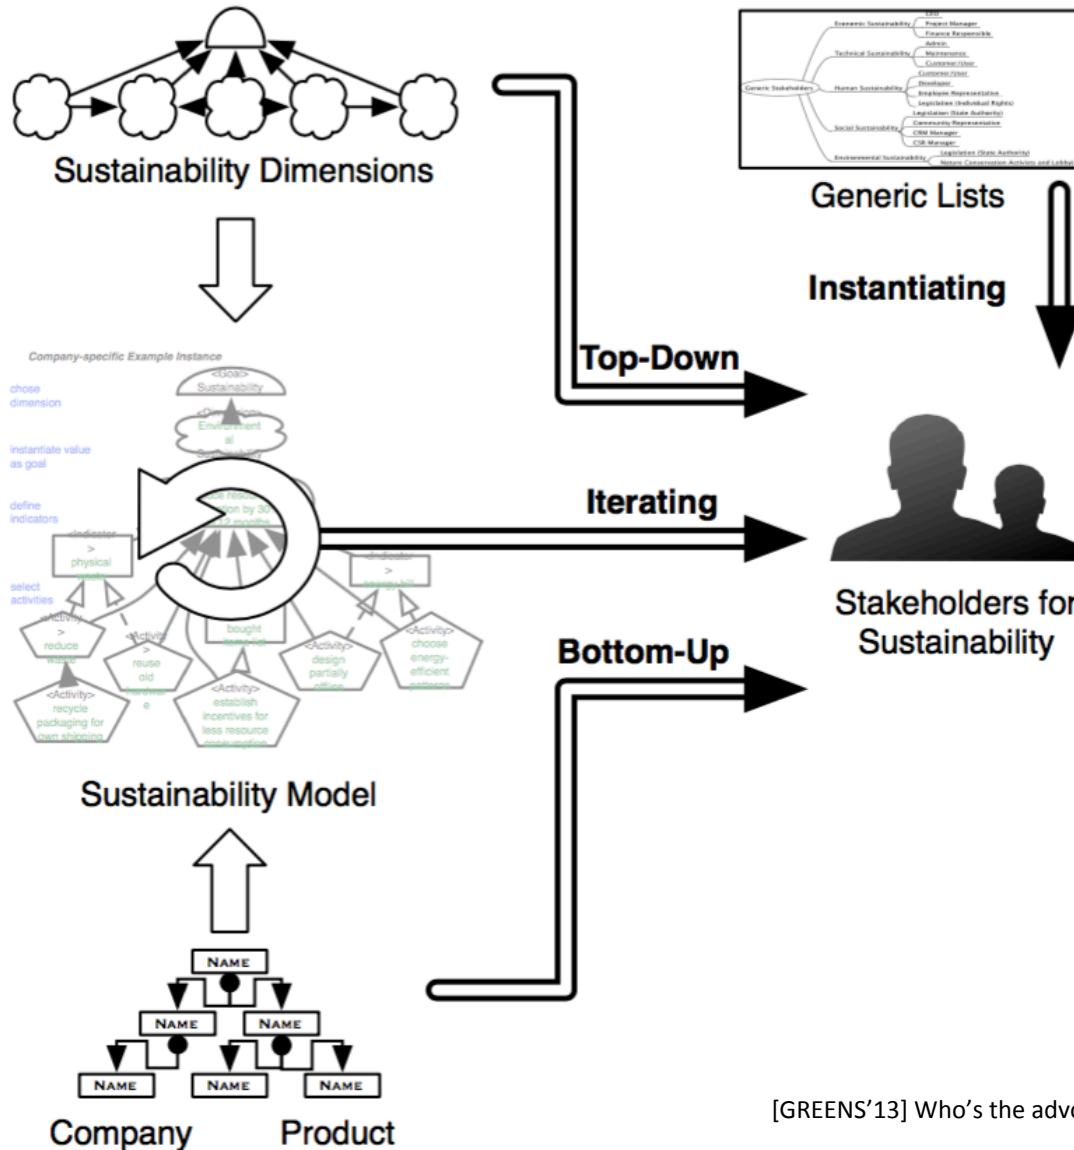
Sustainability Dimensions

Economic Sustainability
CEO
Project Manager
Finance Responsible
Technical Sustainability
Admin
Maintenance
Customer/User
Generic Stakeholders
Human Sustainability
Customer/User
Developer
Employee Representative
Legislation (Individual Rights)
Legislation (State Authority)
Social Sustainability
Community Representative
CRM Manager
CSR Manager
Environmental Sustainability
Legislation (State Authority)
Nature Conservation Activists and Lobby

Generic Lists

Instantiating

Top-Down

Company-specific Example Instance

chose dimension

instantiate value as goal

define indicators

select activities

<Goal>
Sustainability

Environmental

Iterating

<Indicator>
physical

<Indicator>
energy bill

<Activity>
reduce waste

<Activity>
reuse old hardware

bought

<Activity>
design partially

<Activity>
choose energy-efficient

<Activity>
recycle packaging for own shipping

<Activity>
establish incentives for less resource

Stakeholders for Sustainability

Bottom-Up

Sustainability Model

Name
Name
Name
Name
Name
Name

Company
Product

[GREENS'13] Who's the adv